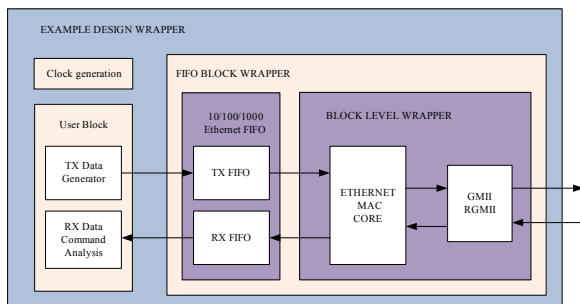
EXAMPLE DESIGN WRAPPER

Clock generation

FIFO BLOCK WRAPPER

User Block

10/100/1000 Ethernet FIFO

BLOCK LEVEL WRAPPER

TX Data Generator

TX FIFO

ETHERNET MAC CORE

GMII RGMII

RX Data Command Analysis

RX FIFO